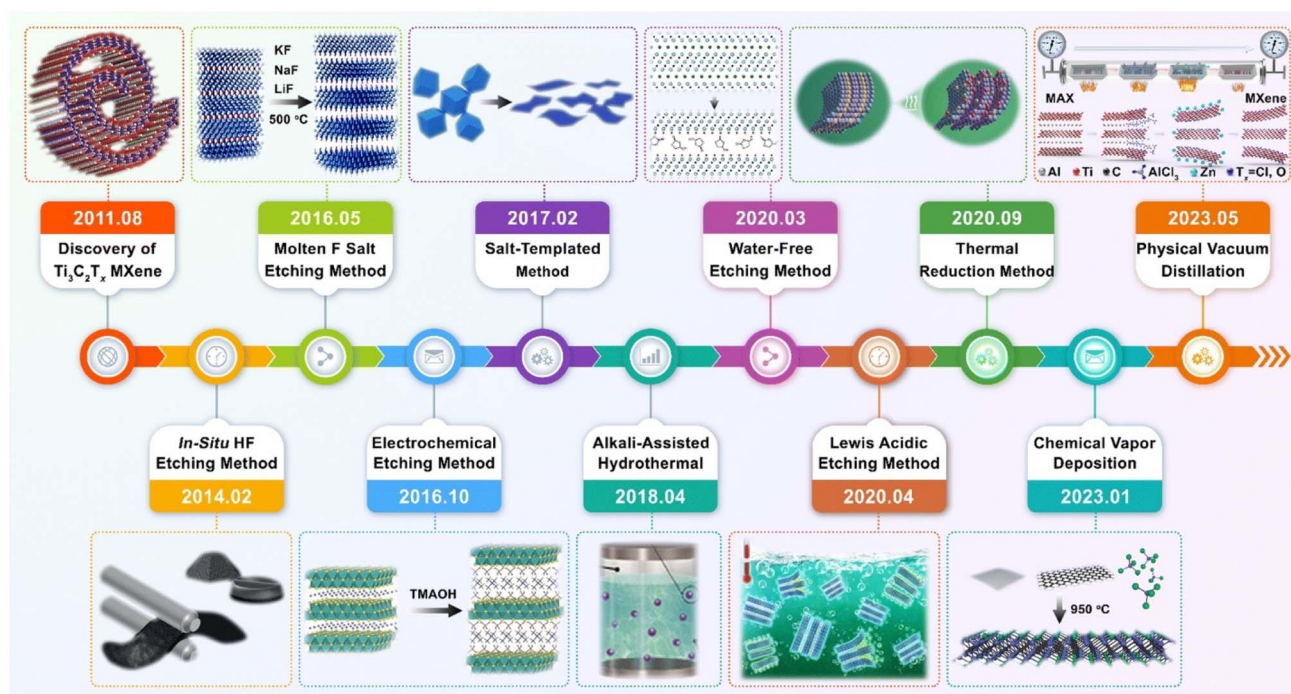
KF
NaF
LiF
500 °C

MAX
MXene
Al Ti C AlCl$_3$ Zn T$_x$=Cl, O

2011.08
Discovery of $Ti_3C_2T_x$ MXene

2016.05
Molten F Salt Etching Method

2017.02
Salt-Templated Method

2020.03
Water-Free Etching Method

2020.09
Thermal Reduction Method

2023.05
Physical Vacuum Distillation

*In-Situ* HF Etching Method
2014.02

Electrochemical Etching Method
2016.10

Alkali-Assisted Hydrothermal
2018.04

Lewis Acidic Etching Method
2020.04

Chemical Vapor Deposition
2023.01

TMAOH

950 °C